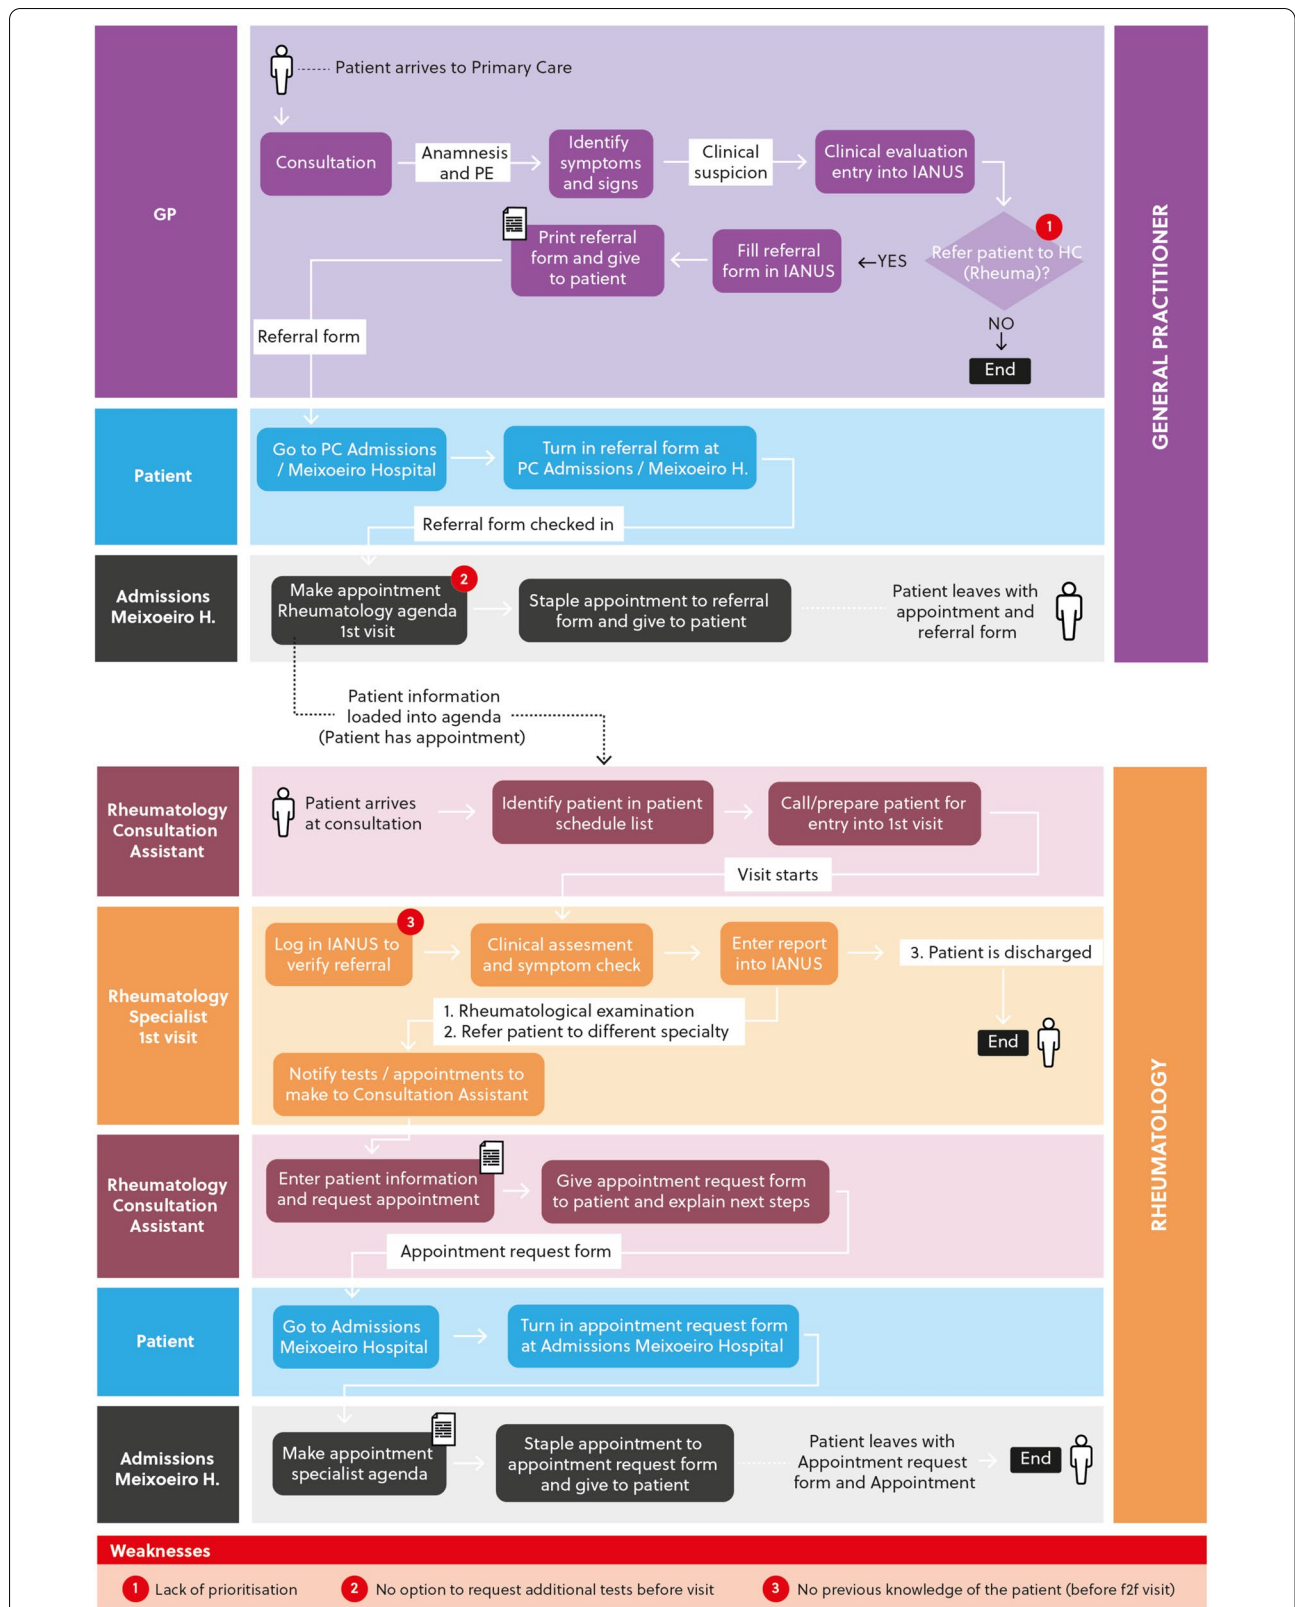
GP

Patient arrives to Primary Care

Consultation

Anamnesis and PE

Identify symptoms and signs

Clinical suspicion

Clinical evaluation entry into IANUS

1

Refer patient to HC (Rheuma)?

YES

Fill referral form in IANUS

Print referral form and give to patient

Referral form

NO

End

GENERAL PRACTITIONER

Patient

Go to PC Admissions / Meixoeiro Hospital

Turn in referral form at PC Admissions / Meixoeiro H.

Referral form checked in

Admissions Meixoeiro H.

Make appointment Rheumatology agenda 1st visit

2

Staple appointment to referral form and give to patient

Patient leaves with appointment and referral form

Patient information loaded into agenda (Patient has appointment)

Rheumatology Consultation Assistant

Patient arrives at consultation

Identify patient in patient schedule list

Call/prepare patient for entry into 1st visit

Visit starts

Rheumatology Specialist 1st visit

Log in IANUS to verify referral

3

Clinical assesment and symptom check

Enter report into IANUS

3. Patient is discharged

1. Rheumatological examination
2. Refer patient to different specialty

End

Notify tests / appointments to make to Consultation Assistant

Rheumatology Consultation Assistant

Enter patient information and request appointment

Give appointment request form to patient and explain next steps

Appointment request form

Patient

Go to Admissions Meixoeiro Hospital

Turn in appointment request form at Admissions Meixoeiro Hospital

Admissions Meixoeiro H.

Make appointment specialist agenda

Staple appointment to appointment request form and give to patient

Patient leaves with Appointment request form and Appointment

End

RHEUMATOLOGY

Weaknesses

1 Lack of prioritisation
2 No option to request additional tests before visit
3 No previous knowledge of the patient (before f2f visit)